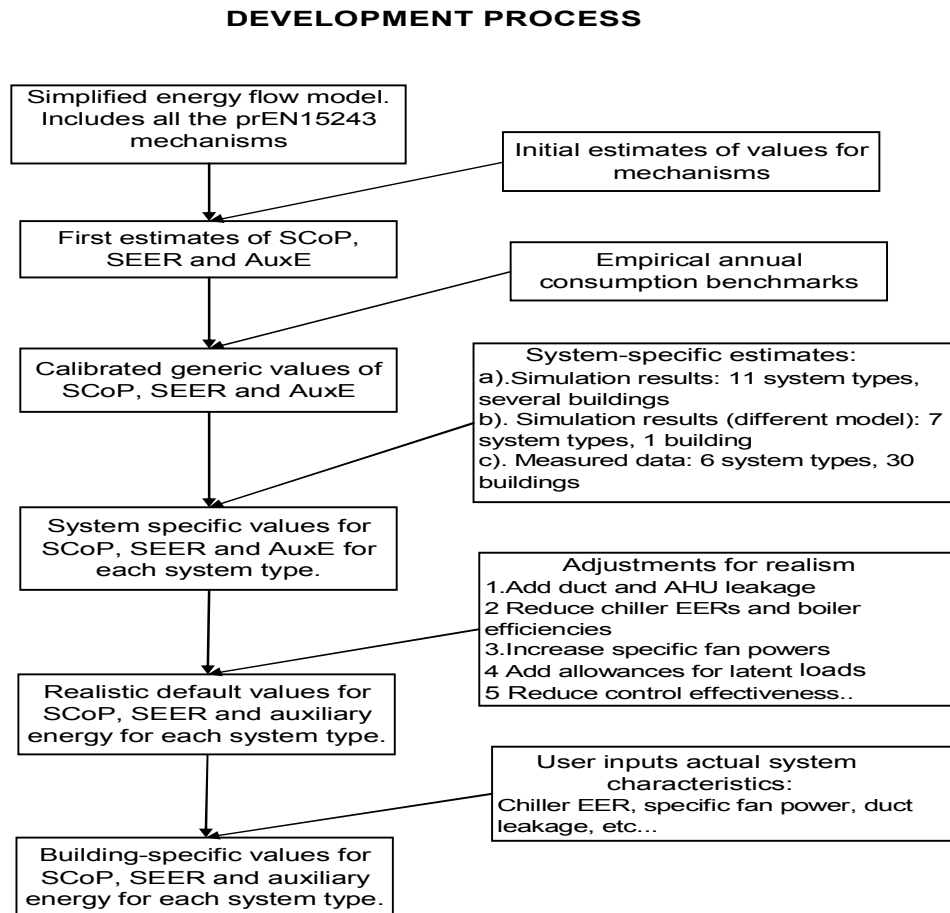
DEVELOPMENT PROCESS

Simplified energy flow model. Includes all the prEN15243 mechanisms

Initial estimates of values for mechanisms

First estimates of SCoP, SEER and AuxE

Empirical annual consumption benchmarks

Calibrated generic values of SCoP, SEER and AuxE

System-specific estimates:
a).Simulation results: 11 system types, several buildings
b). Simulation results (different model): 7 system types, 1 building
c). Measured data: 6 system types, 30 buildings

System specific values for SCoP, SEER and AuxE for each system type.

Adjustments for realism
1.Add duct and AHU leakage
2 Reduce chiller EERs and boiler efficiencies
3.Increase specific fan powers
4 Add allowances for latent loads
5 Reduce control effectiveness..

Realistic default values for SCoP, SEER and auxiliary energy for each system type.

User inputs actual system characteristics:
Chiller EER, specific fan power, duct leakage, etc...

Building-specific values for SCoP, SEER and auxiliary energy for each system type.